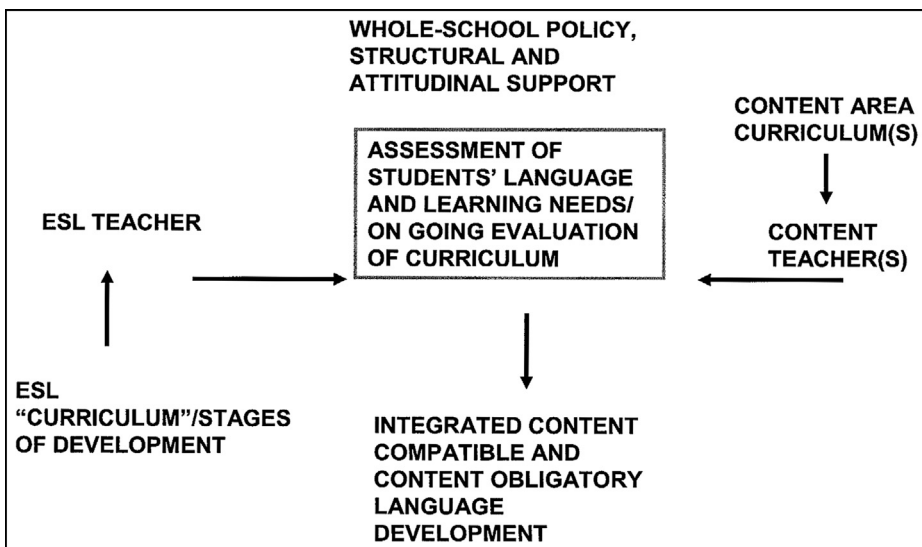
WHOLE-SCHOOL POLICY, STRUCTURAL AND ATTITUDINAL SUPPORT

CONTENT AREA CURRICULUM(S)

ASSESSMENT OF STUDENTS' LANGUAGE AND LEARNING NEEDS/ ON GOING EVALUATION OF CURRICULUM

ESL TEACHER

CONTENT TEACHER(S)

ESL "CURRICULUM"/STAGES OF DEVELOPMENT

INTEGRATED CONTENT COMPATIBLE AND CONTENT OBLIGATORY LANGUAGE DEVELOPMENT